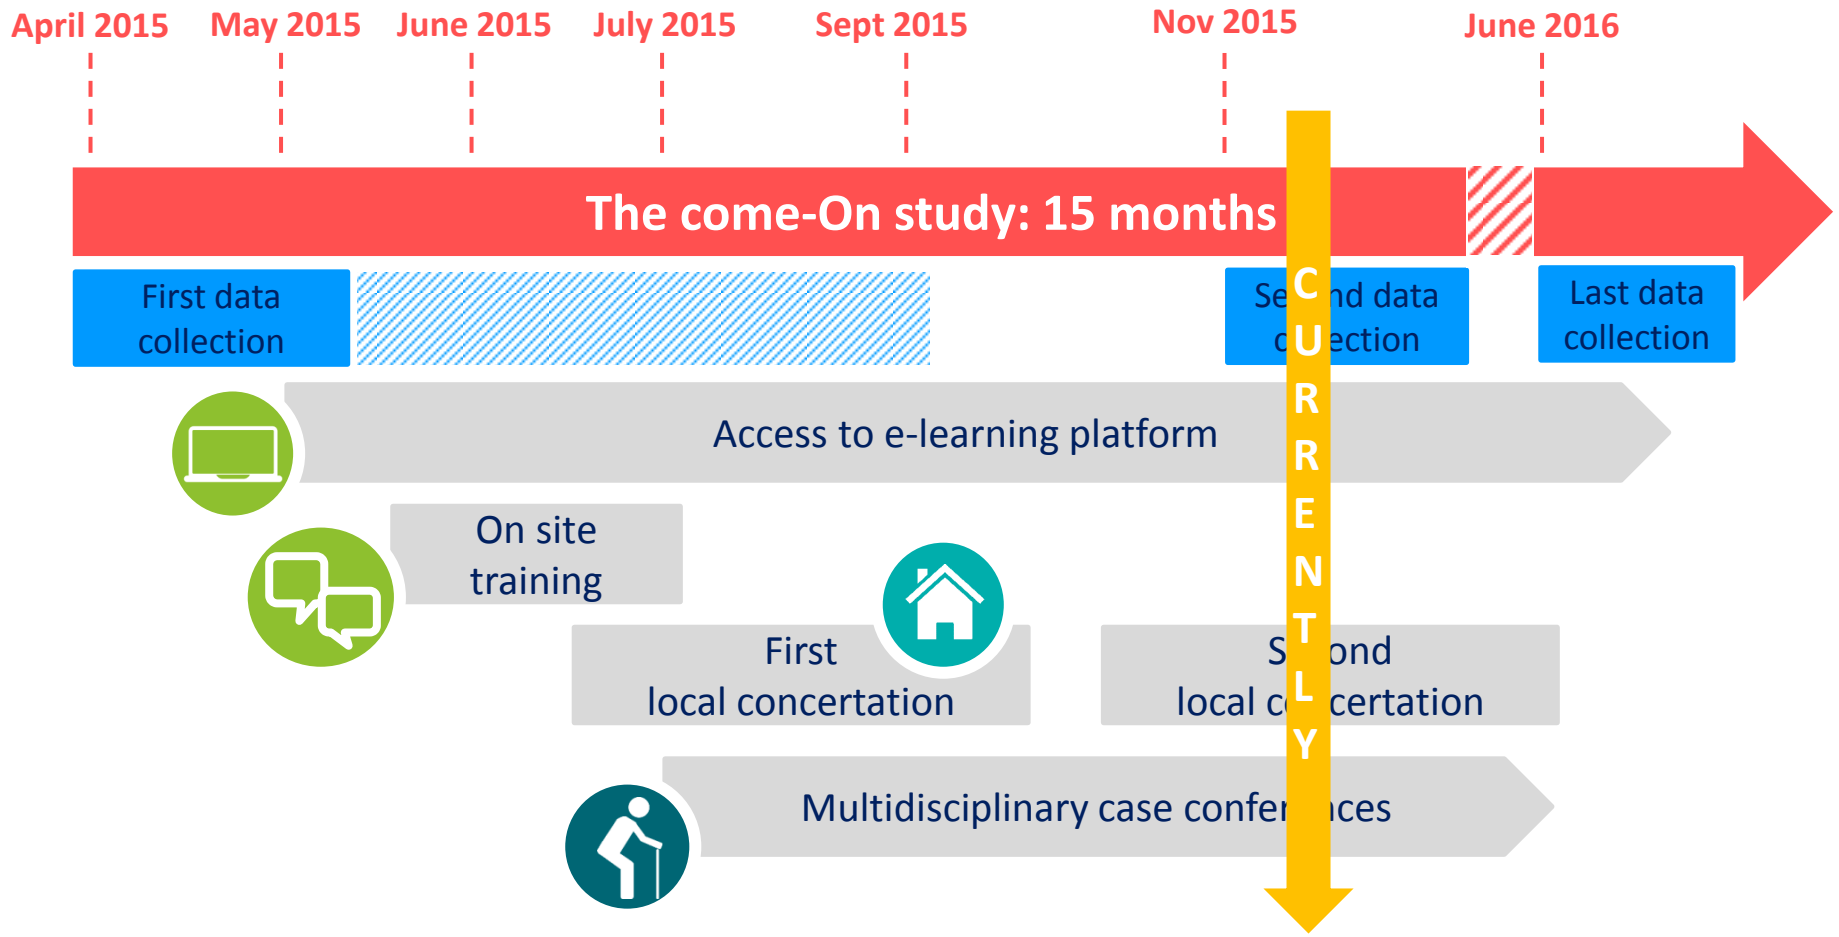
April 2015 May 2015 June 2015 July 2015 Sept 2015 Nov 2015 June 2016

The come-On study: 15 months

First data collection

Se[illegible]nd data c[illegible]ection

Last data collection

Access to e-learning platform

On site training

First local concertation

S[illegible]ond local c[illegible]certation

Multidisciplinary case confer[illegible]nces

CURRENTLY